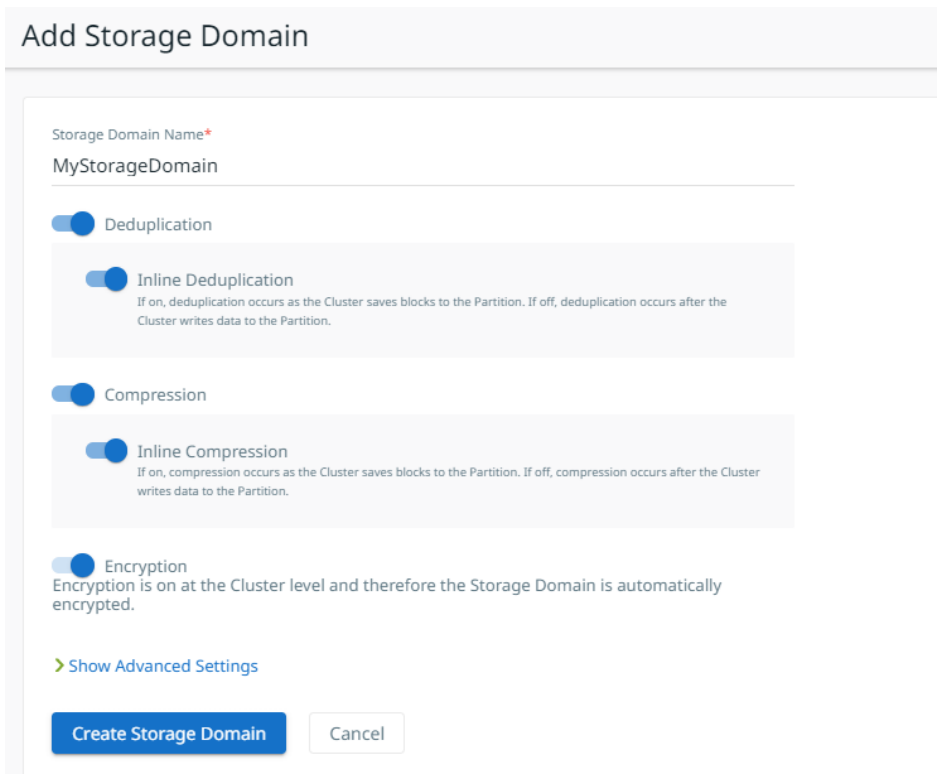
Add Storage Domain

Storage Domain Name*

MyStorageDomain

Deduplication

Inline Deduplication

If on, deduplication occurs as the Cluster saves blocks to the Partition. If off, deduplication occurs after the Cluster writes data to the Partition.

Compression

Inline Compression

If on, compression occurs as the Cluster saves blocks to the Partition. If off, compression occurs after the Cluster writes data to the Partition.

Encryption

Encryption is on at the Cluster level and therefore the Storage Domain is automatically encrypted.

> Show Advanced Settings

Create Storage Domain

Cancel